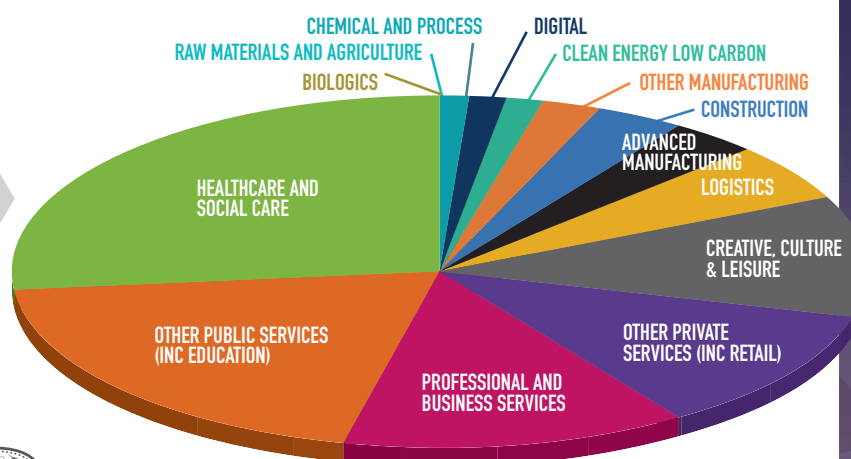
CHEMICAL AND PROCESS
DIGITAL
RAW MATERIALS AND AGRICULTURE
CLEAN ENERGY LOW CARBON
BIOLOGICS
OTHER MANUFACTURING
CONSTRUCTION
ADVANCED MANUFACTURING
LOGISTICS
HEALTHCARE AND SOCIAL CARE
CREATIVE, CULTURE & LEISURE
OTHER PUBLIC SERVICES (INC EDUCATION)
OTHER PRIVATE SERVICES (INC RETAIL)
PROFESSIONAL AND BUSINESS SERVICES